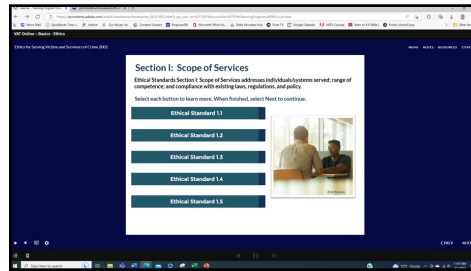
VAT Online - Basics - Ethics

Ethics for Serving Victims and Survivors of Crime 2002

MENU NOTES RESOURCES

Section I: Scope of Services

Ethical Standards Section I: Scope of Services addresses individuals/systems served; range of competence; and compliance with existing laws, regulations, and policy.

Select each button to learn more. When finished, select Next to continue.

Ethical Standard 1.1

Ethical Standard 1.2

Ethical Standard 1.3

Ethical Standard 1.4

Ethical Standard 1.5

PREV NEXT

Type here to search